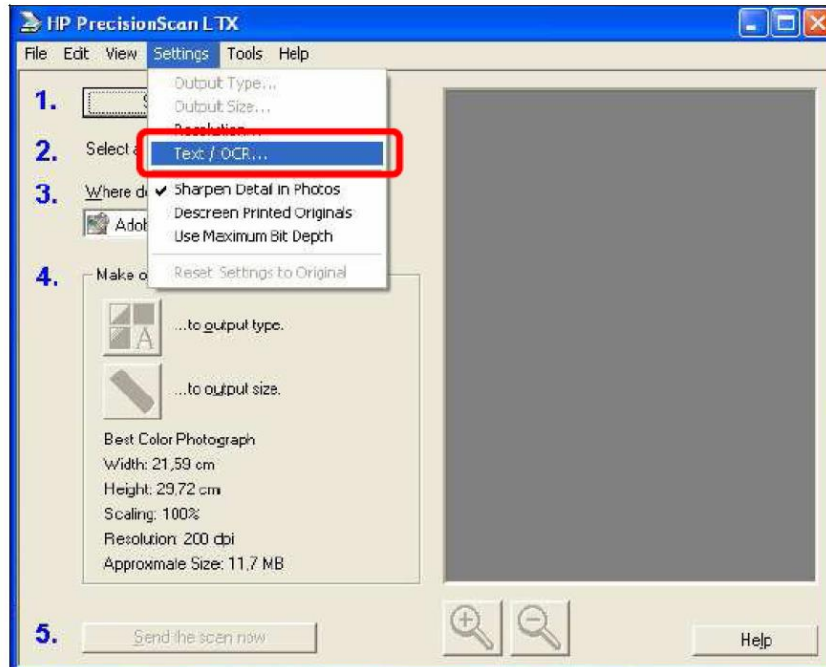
HP PrecisionScan LTX

File Edit View Settings Tools Help

Output Type...
Output Size...
Resolution...
Text / OCR...
Sharpen Detail in Photos
Descreen Printed Originals
Use Maximum Bit Depth
Reset Settings to Original

1. S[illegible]

2. Select a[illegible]

3. Where d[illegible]

Adob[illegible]

4. Make o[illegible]

...to output type.

...to output size.

Best Color Photograph
Width: 21,59 cm
Height: 29,72 cm
Scaling: 100%
Resolution: 200 dpi
Approxmate Size: 11,7 MB

5. Send the scan now

Help